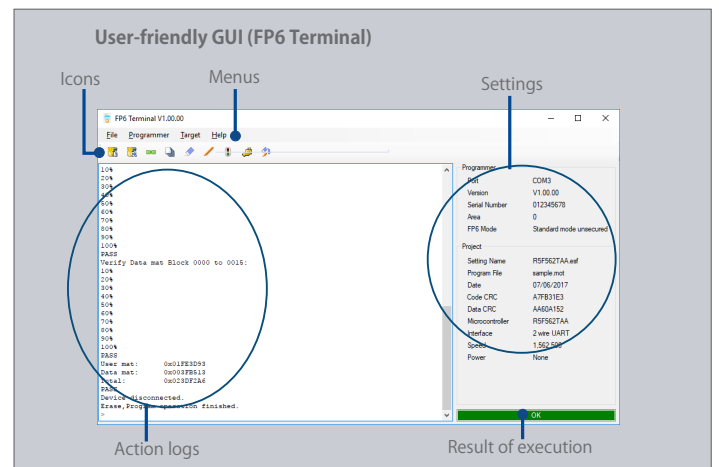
User-friendly GUI (FP6 Terminal)

Icons

Menus

Settings

FP6 Terminal V1.00.00

File Programmer Target Help

10%
20%
30%
40%
50%
60%
70%
80%
90%
100%
PASS
Verify Data mat Block 0000 to 0015:
10%
20%
30%
40%
50%
60%
70%
80%
90%
100%
PASS
User mat: 0x01FE3D93
Data mat: 0x003FB613
Total: 0x023DF2A6
PASS
Device disconnected.
Erase,Program execution finished.
>

Programmer
Port COM3
Version V1.00.00
Serial Number 012345678
Area 0
FP6 Mode Standard mode unsecured

Project
Setting Name R5F562TAA.esf
Program File sample.mot
Date 07/06/2017
Code CRC A7FB31E3
Data CRC AA60A152
Microcontroller R5F562TAA
Interface 2 wire UART
Speed 1,562,500
Power None

OK

Action logs

Result of execution